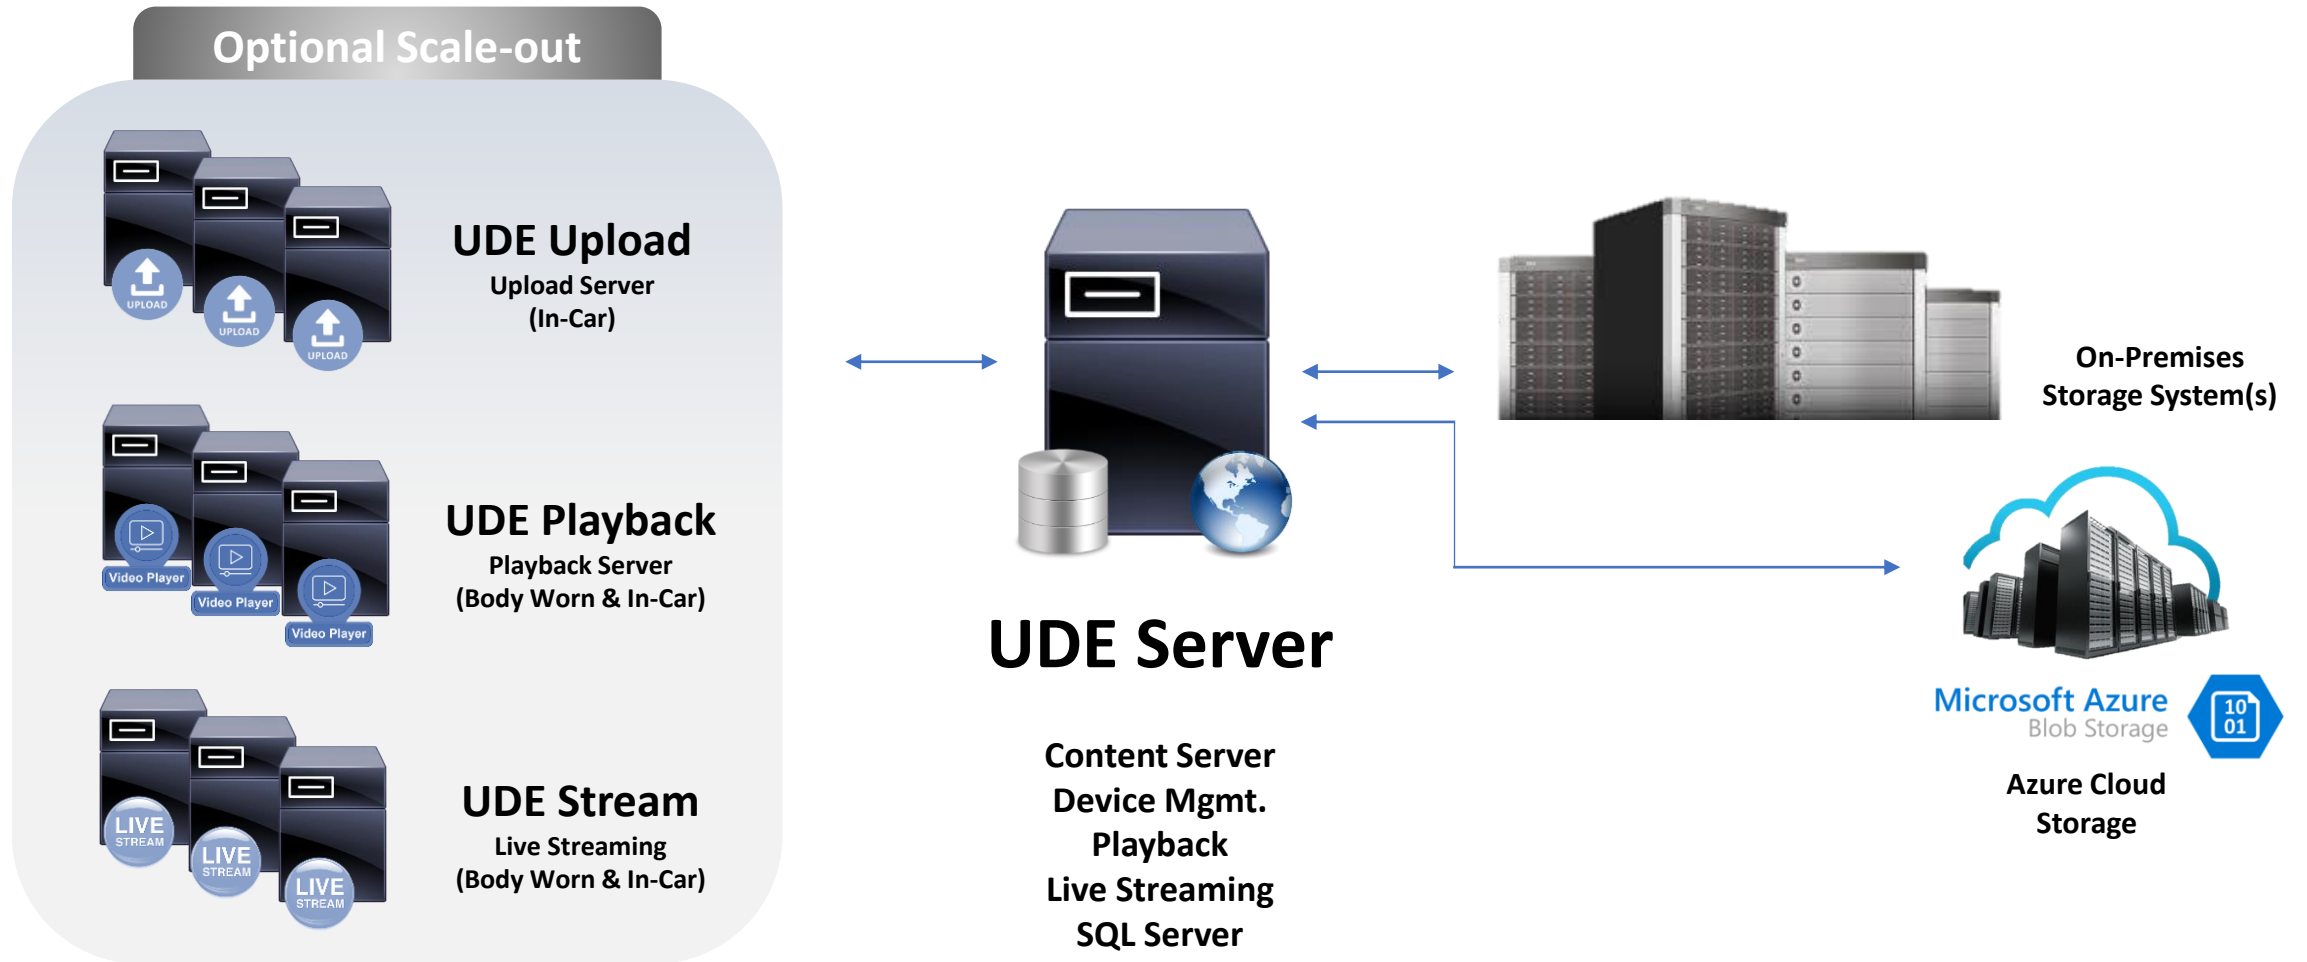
Optional Scale-out

UPLOAD UPLOAD UPLOAD

UDE Upload
Upload Server
(In-Car)

Video Player Video Player Video Player

UDE Playback
Playback Server
(Body Worn & In-Car)

LIVE STREAM LIVE STREAM LIVE STREAM

UDE Stream
Live Streaming
(Body Worn & In-Car)

UDE Server

Content Server
Device Mgmt.
Playback
Live Streaming
SQL Server

On-Premises
Storage System(s)

Microsoft Azure
Blob Storage

10
01

Azure Cloud
Storage